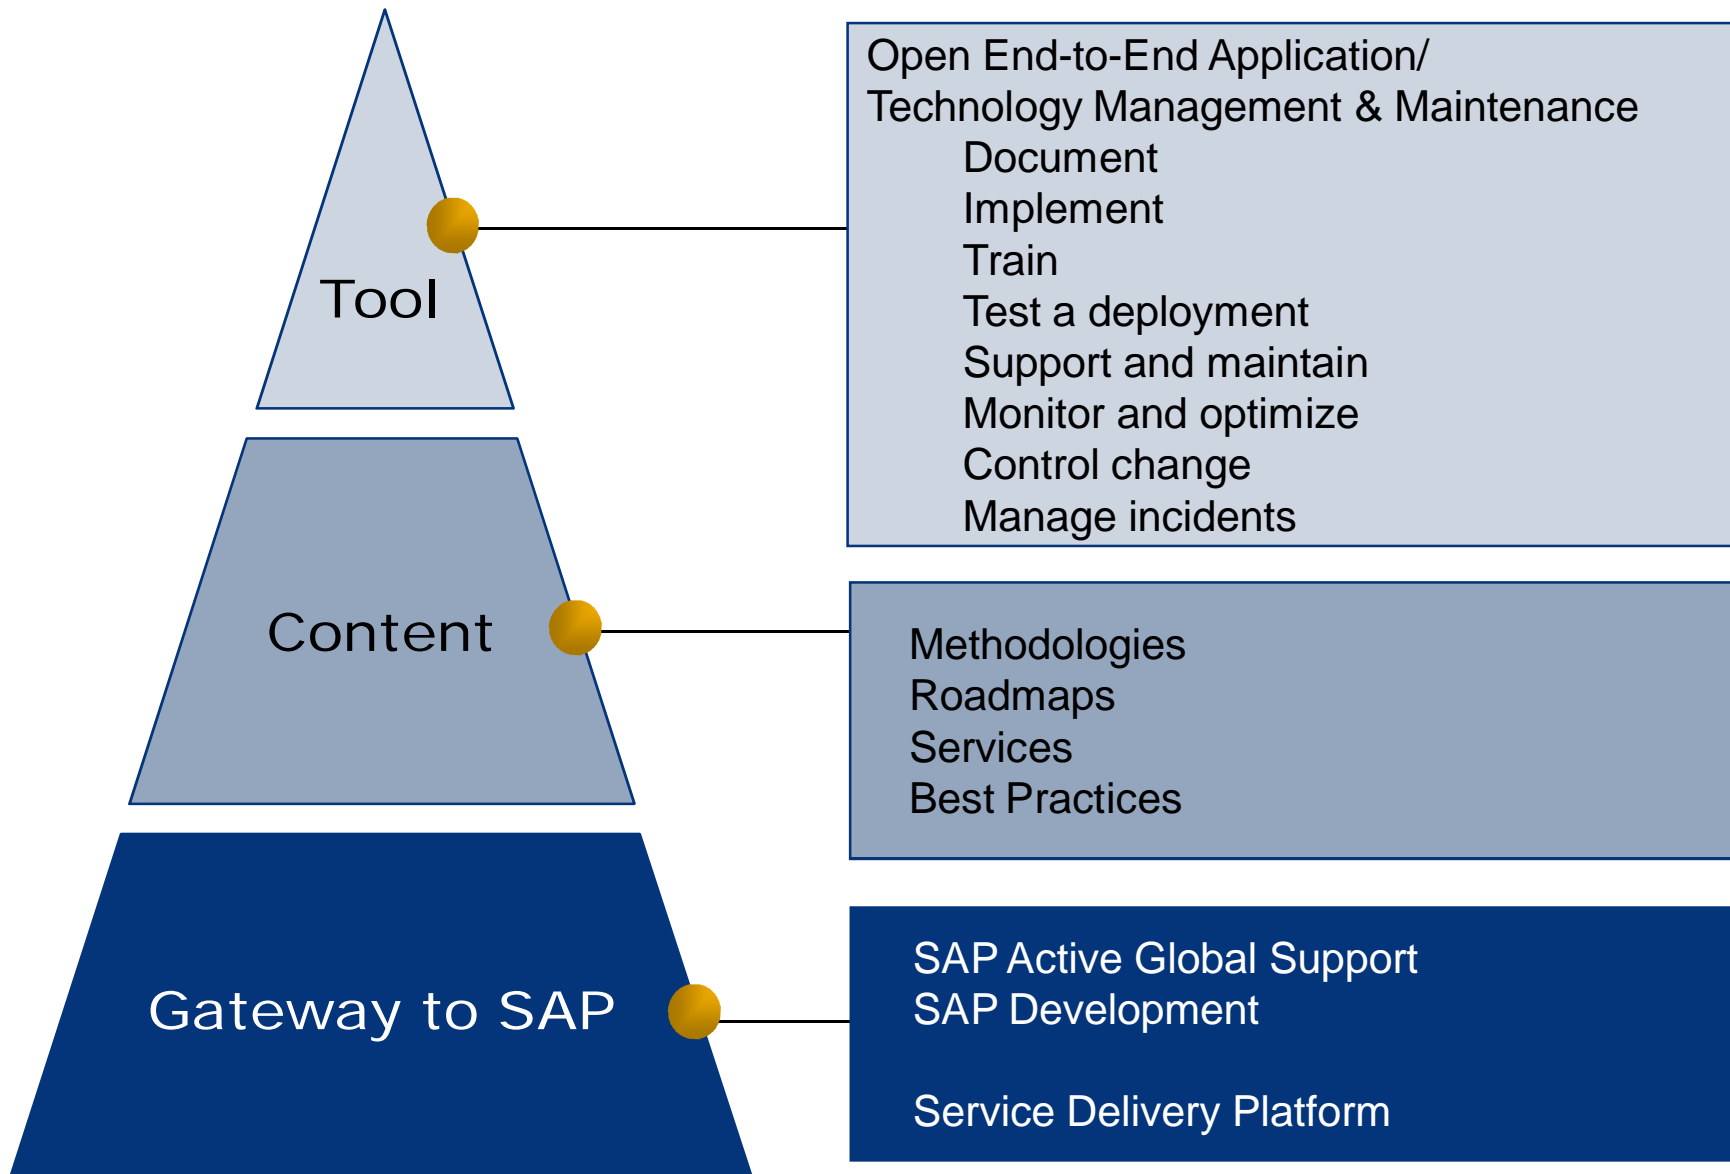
Tool

Content

Gateway to SAP

Open End-to-End Application/ Technology Management & Maintenance
Document
Implement
Train
Test a deployment
Support and maintain
Monitor and optimize
Control change
Manage incidents

Methodologies
Roadmaps
Services
Best Practices

SAP Active Global Support
SAP Development

Service Delivery Platform